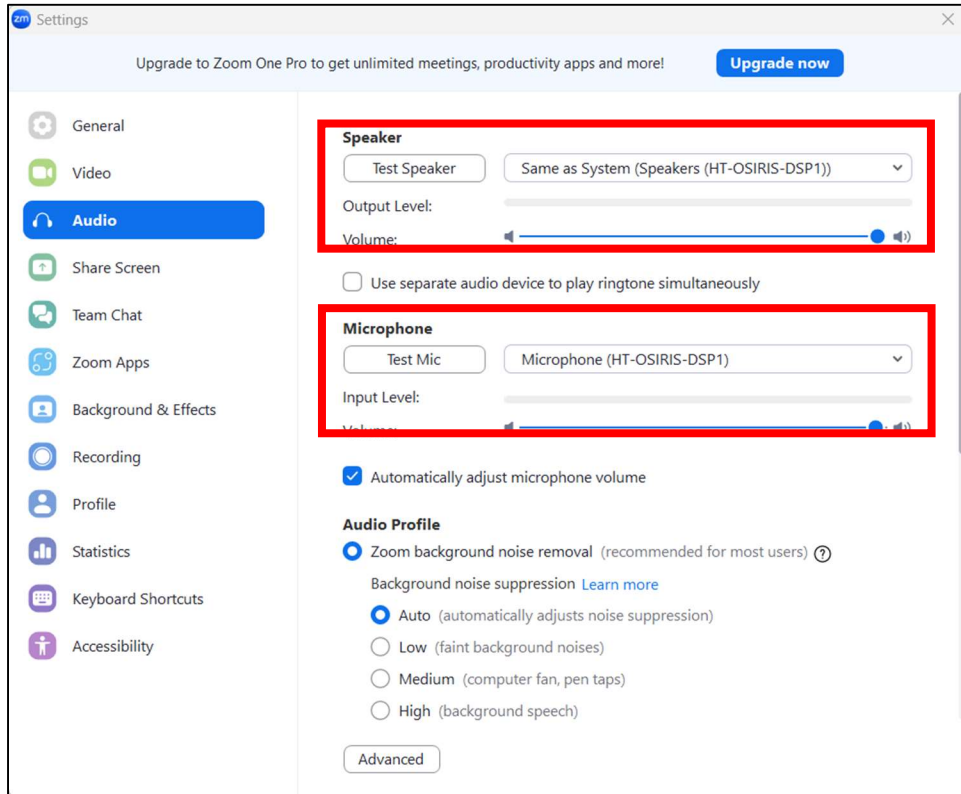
zm Settings

Upgrade to Zoom One Pro to get unlimited meetings, productivity apps and more!

Upgrade now

General

Video

Audio

Share Screen

Team Chat

Zoom Apps

Background & Effects

Recording

Profile

Statistics

Keyboard Shortcuts

Accessibility

Speaker

Test Speaker

Same as System (Speakers (HT-OSIRIS-DSP1))

Output Level:

Volume:

Use separate audio device to play ringtone simultaneously

Microphone

Test Mic

Microphone (HT-OSIRIS-DSP1)

Input Level:

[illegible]

Automatically adjust microphone volume

Audio Profile

Zoom background noise removal (recommended for most users)

Background noise suppression Learn more

Auto (automatically adjusts noise suppression)

Low (faint background noises)

Medium (computer fan, pen taps)

High (background speech)

Advanced